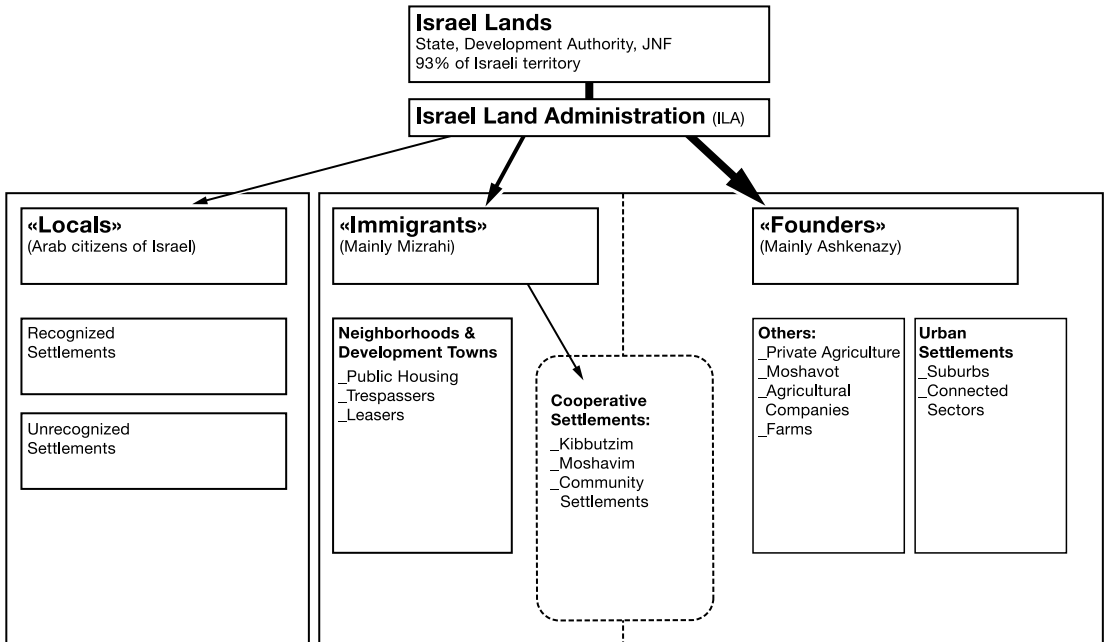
**Israel Lands**
State, Development Authority, JNF
93% of Israeli territory

**Israel Land Administration** (ILA)

**«Locals»**
(Arab citizens of Israel)

Recognized Settlements

Unrecognized Settlements

**«Immigrants»**
(Mainly Mizrahi)

**Neighborhoods & Development Towns**
_Public Housing
_Trespassers
_Leasers

**Cooperative Settlements:**
_Kibbutzim
_Moshavim
_Community Settlements

**«Founders»**
(Mainly Ashkenazy)

**Others:**
_Private Agriculture
_Moshavot
_Agricultural Companies
_Farms

**Urban Settlements**
_Suburbs
_Connected Sectors